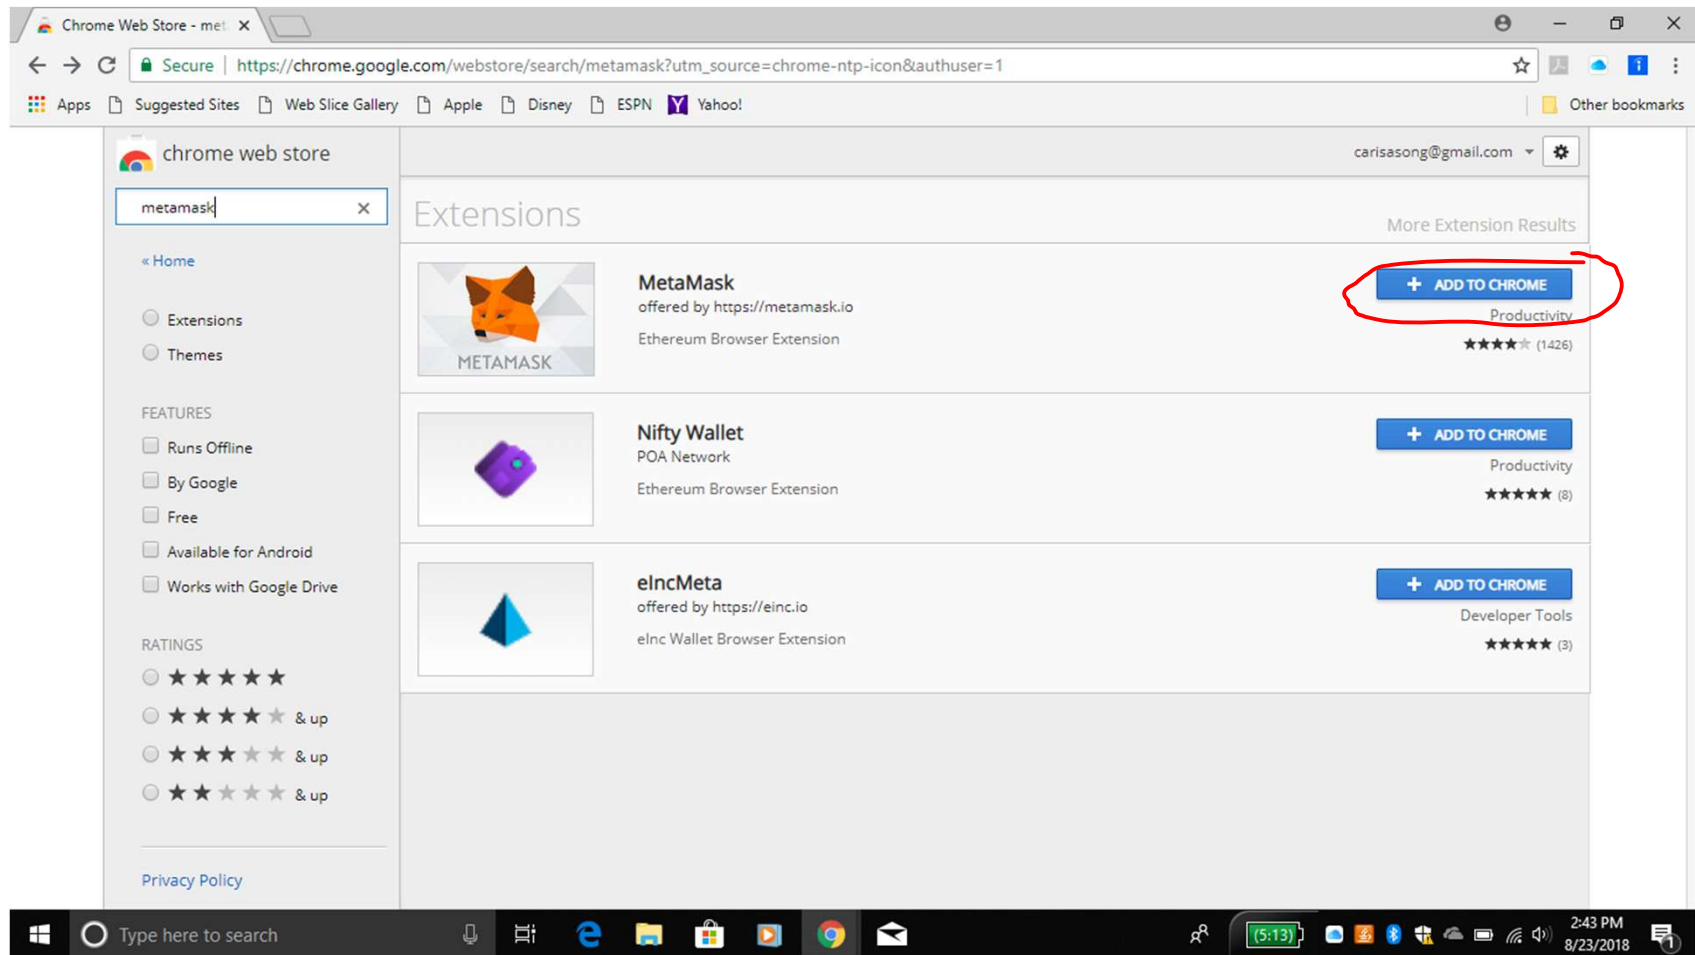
Chrome Web Store - met ×

Secure | https://chrome.google.com/webstore/search/metamask?utm_source=chrome-ntp-icon&authuser=1

Apps  Suggested Sites  Web Slice Gallery  Apple  Disney  ESPN  Yahoo!  Other bookmarks

chrome web store

carisasong@gmail.com

metamask ×

« Home

Extensions
Themes

FEATURES
Runs Offline
By Google
Free
Available for Android
Works with Google Drive

RATINGS
★★★★★
★★★★★ & up
★★★★★ & up
★★★★★ & up

Privacy Policy

Extensions

More Extension Results

METAMASK

MetaMask
offered by https://metamask.io
Ethereum Browser Extension

+ ADD TO CHROME
Productivity
★★★★★ (1426)

Nifty Wallet
POA Network
Ethereum Browser Extension

+ ADD TO CHROME
Productivity
★★★★★ (8)

eIncMeta
offered by https://einc.io
eInc Wallet Browser Extension

+ ADD TO CHROME
Developer Tools
★★★★★ (3)

Type here to search

5:13

2:43 PM
8/23/2018